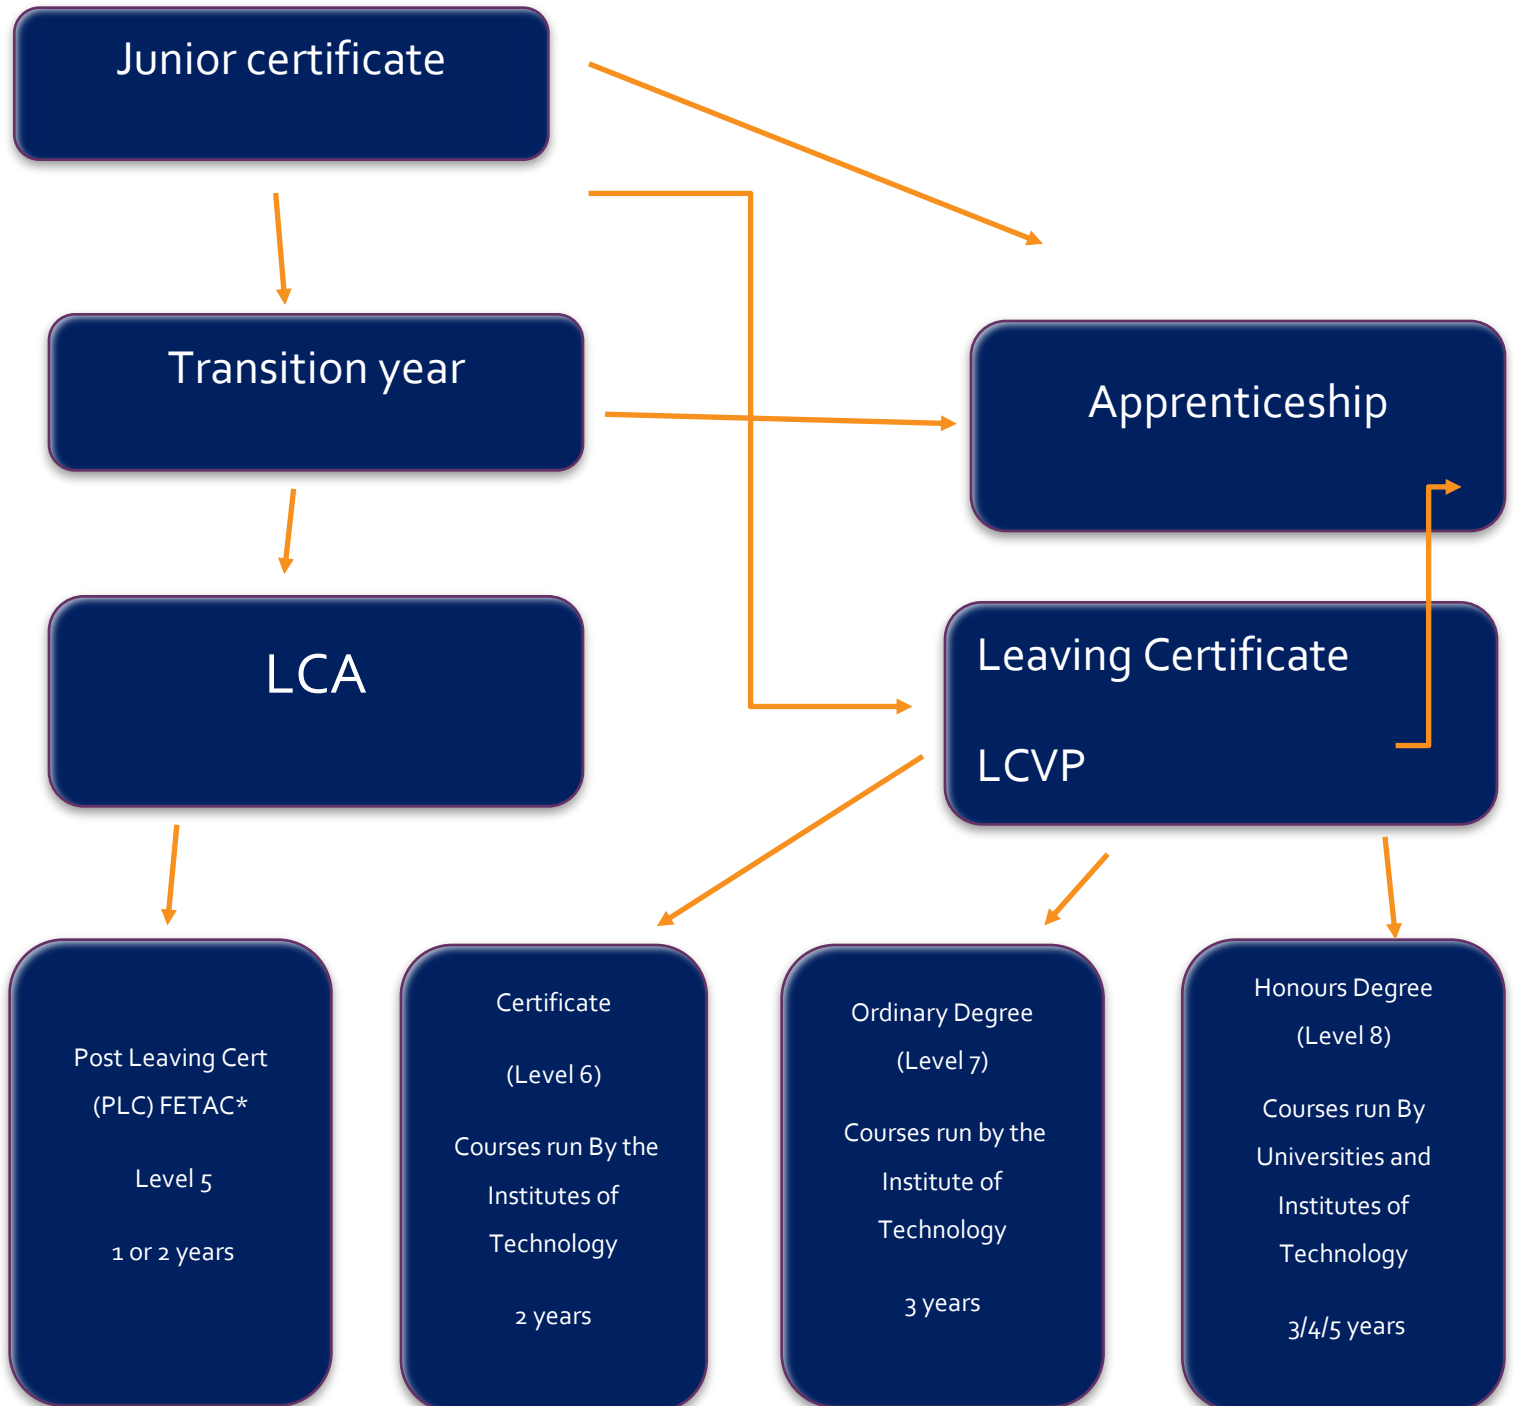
Junior certificate

Transition year

Apprenticeship

LCA

Leaving Certificate

LCVP

Post Leaving Cert (PLC) FETAC*

Level 5

1 or 2 years

Certificate

(Level 6)

Courses run By the Institutes of Technology

2 years

Ordinary Degree (Level 7)

Courses run by the Institute of Technology

3 years

Honours Degree (Level 8)

Courses run By Universities and Institutes of Technology

3/4/5 years